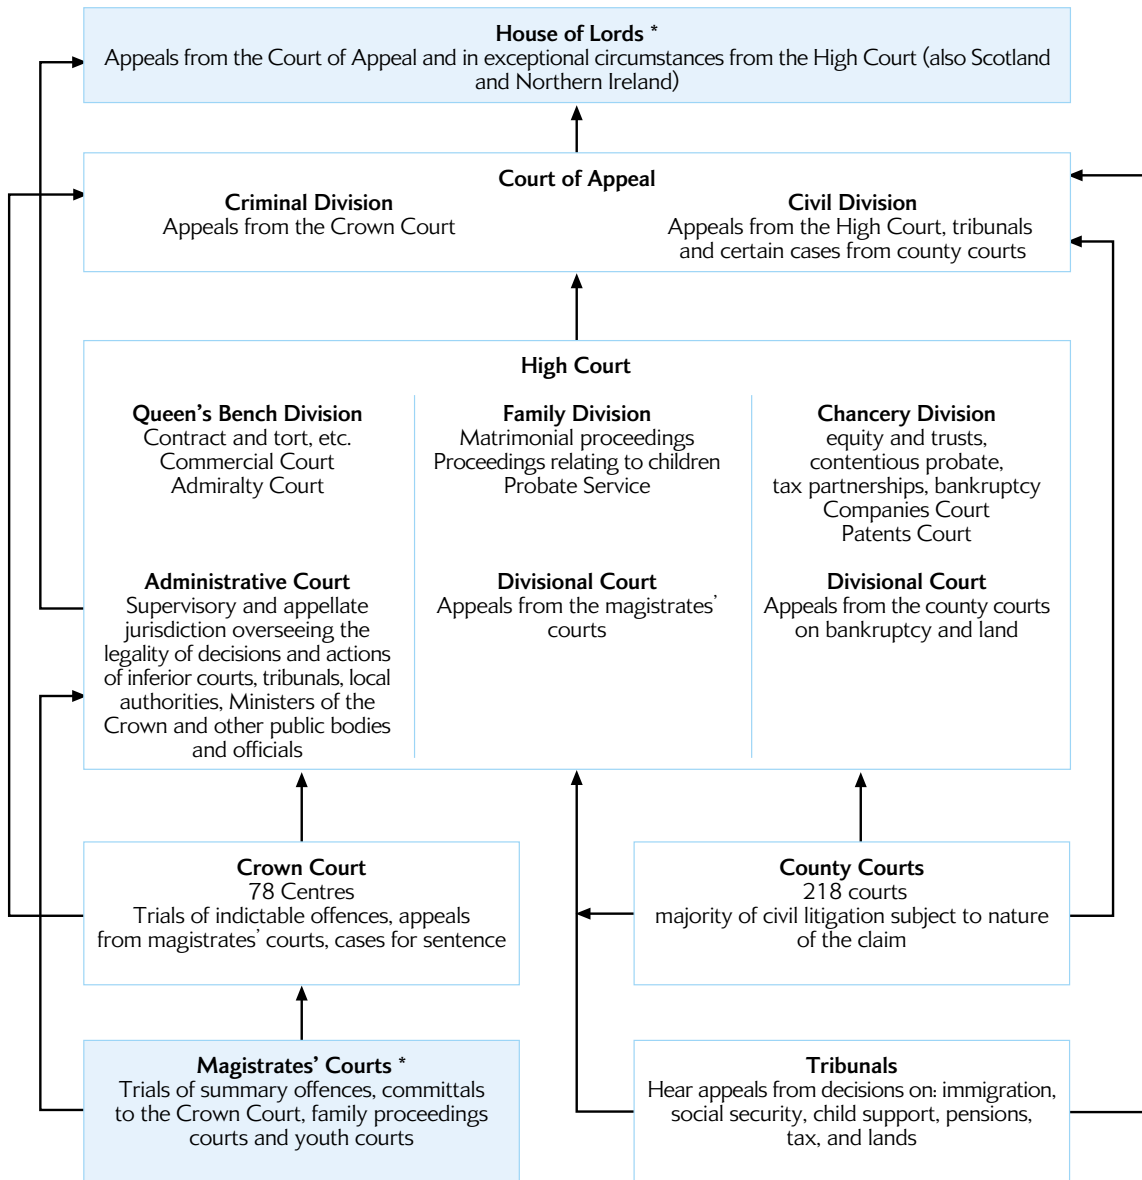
**House of Lords \***
Appeals from the Court of Appeal and in exceptional circumstances from the High Court (also Scotland and Northern Ireland)

**Court of Appeal**

**Criminal Division**
Appeals from the Crown Court

**Civil Division**
Appeals from the High Court, tribunals and certain cases from county courts

**High Court**

**Queen's Bench Division**
Contract and tort, etc.
Commercial Court
Admiralty Court

**Family Division**
Matrimonial proceedings
Proceedings relating to children
Probate Service

**Chancery Division**
equity and trusts,
contentious probate,
tax partnerships, bankruptcy
Companies Court
Patents Court

**Administrative Court**
Supervisory and appellate jurisdiction overseeing the legality of decisions and actions of inferior courts, tribunals, local authorities, Ministers of the Crown and other public bodies and officials

**Divisional Court**
Appeals from the magistrates' courts

**Divisional Court**
Appeals from the county courts on bankruptcy and land

**Crown Court**
78 Centres
Trials of indictable offences, appeals from magistrates' courts, cases for sentence

**County Courts**
218 courts
majority of civil litigation subject to nature of the claim

**Magistrates' Courts \***
Trials of summary offences, committals to the Crown Court, family proceedings courts and youth courts

**Tribunals**
Hear appeals from decisions on: immigration, social security, child support, pensions, tax, and lands